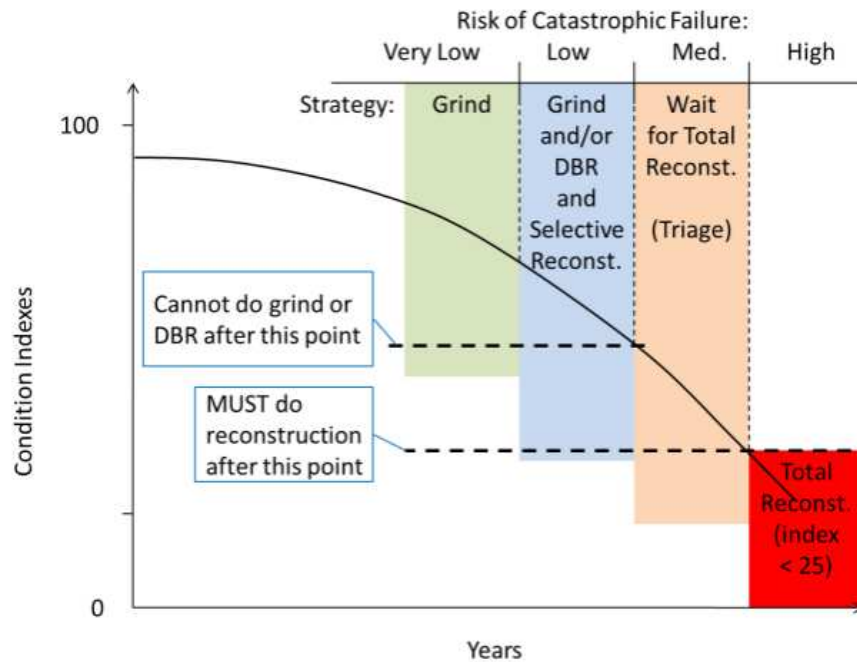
Risk of Catastrophic Failure:
Very Low
Low
Med.
High

Strategy:
Grind
Grind and/or DBR and Selective Reconst.
Wait for Total Reconst.

(Triage)

100

Cannot do grind or DBR after this point

MUST do reconstruction after this point

Total Reconst. (index < 25)

Condition Indexes

0

Years